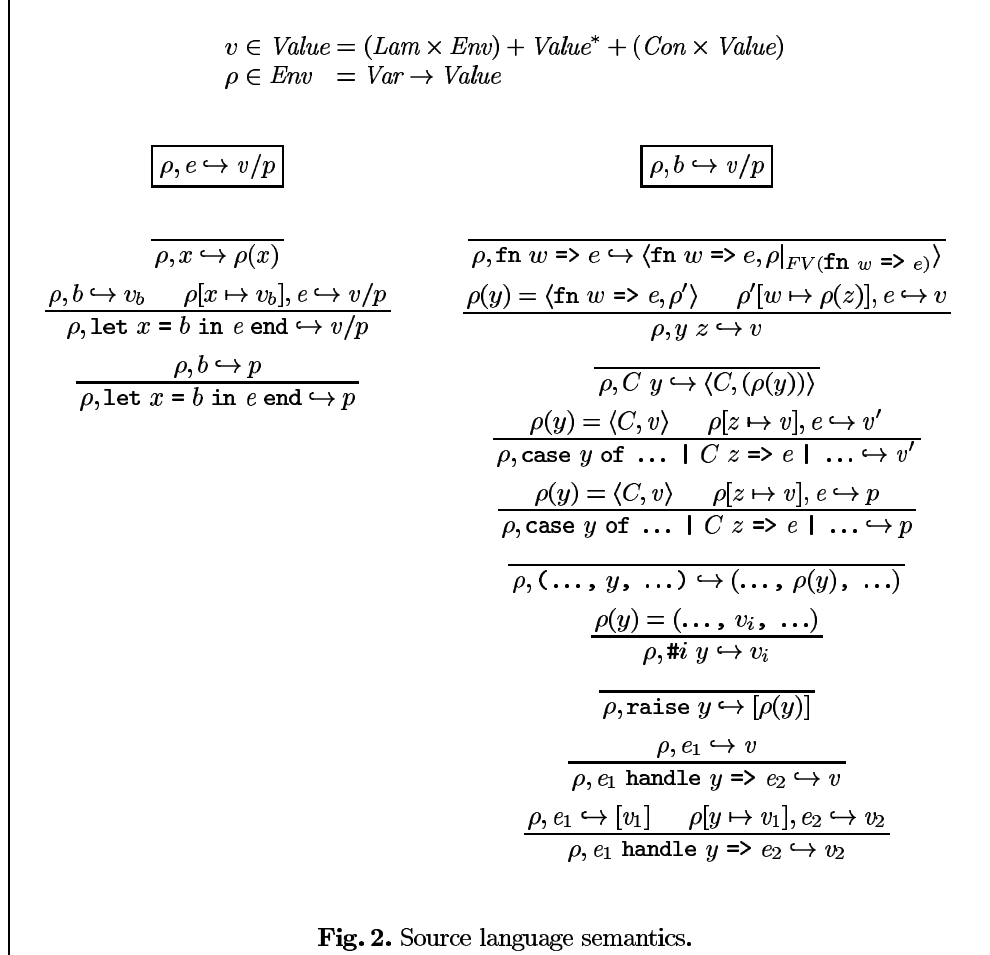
$v \in \mathit{Value} = (\mathit{Lam} \times \mathit{Env}) + \mathit{Value}^* + (\mathit{Con} \times \mathit{Value})$
$\rho \in \mathit{Env} \quad = \mathit{Var} \to \mathit{Value}$

$\boxed{\rho, e \hookrightarrow v/p}$

$\frac{}{\rho, x \hookrightarrow \rho(x)}$

$\frac{\rho, b \hookrightarrow v_b \qquad \rho[x \mapsto v_b], e \hookrightarrow v/p}{\rho, \texttt{let } x \texttt{ = } b \texttt{ in } e \texttt{ end} \hookrightarrow v/p}$

$\frac{\rho, b \hookrightarrow p}{\rho, \texttt{let } x \texttt{ = } b \texttt{ in } e \texttt{ end} \hookrightarrow p}$

$\boxed{\rho, b \hookrightarrow v/p}$

$\frac{}{\rho, \texttt{fn } w \texttt{ => } e \hookrightarrow \langle \texttt{fn } w \texttt{ => } e, \rho|_{FV(\texttt{fn } w \texttt{ => } e)} \rangle}$

$\frac{\rho(y) = \langle \texttt{fn } w \texttt{ => } e, \rho' \rangle \qquad \rho'[w \mapsto \rho(z)], e \hookrightarrow v}{\rho, y\ z \hookrightarrow v}$

$\frac{}{\rho, C\ y \hookrightarrow \langle C, (\rho(y)) \rangle}$

$\frac{\rho(y) = \langle C, v \rangle \qquad \rho[z \mapsto v], e \hookrightarrow v'}{\rho, \texttt{case } y \texttt{ of } \ldots \texttt{ | } C\ z \texttt{ => } e \texttt{ | } \ldots \hookrightarrow v'}$

$\frac{\rho(y) = \langle C, v \rangle \qquad \rho[z \mapsto v], e \hookrightarrow p}{\rho, \texttt{case } y \texttt{ of } \ldots \texttt{ | } C\ z \texttt{ => } e \texttt{ | } \ldots \hookrightarrow p}$

$\frac{}{\rho, \texttt{(}\ldots\texttt{, } y\texttt{, } \ldots\texttt{)} \hookrightarrow (\ldots, \rho(y), \ldots)}$

$\frac{\rho(y) = (\ldots, v_i, \ldots)}{\rho, \texttt{\#}i\ y \hookrightarrow v_i}$

$\frac{}{\rho, \texttt{raise } y \hookrightarrow [\rho(y)]}$

$\frac{\rho, e_1 \hookrightarrow v}{\rho, e_1 \texttt{ handle } y \texttt{ => } e_2 \hookrightarrow v}$

$\frac{\rho, e_1 \hookrightarrow [v_1] \qquad \rho[y \mapsto v_1], e_2 \hookrightarrow v_2}{\rho, e_1 \texttt{ handle } y \texttt{ => } e_2 \hookrightarrow v_2}$

**Fig. 2.** Source language semantics.